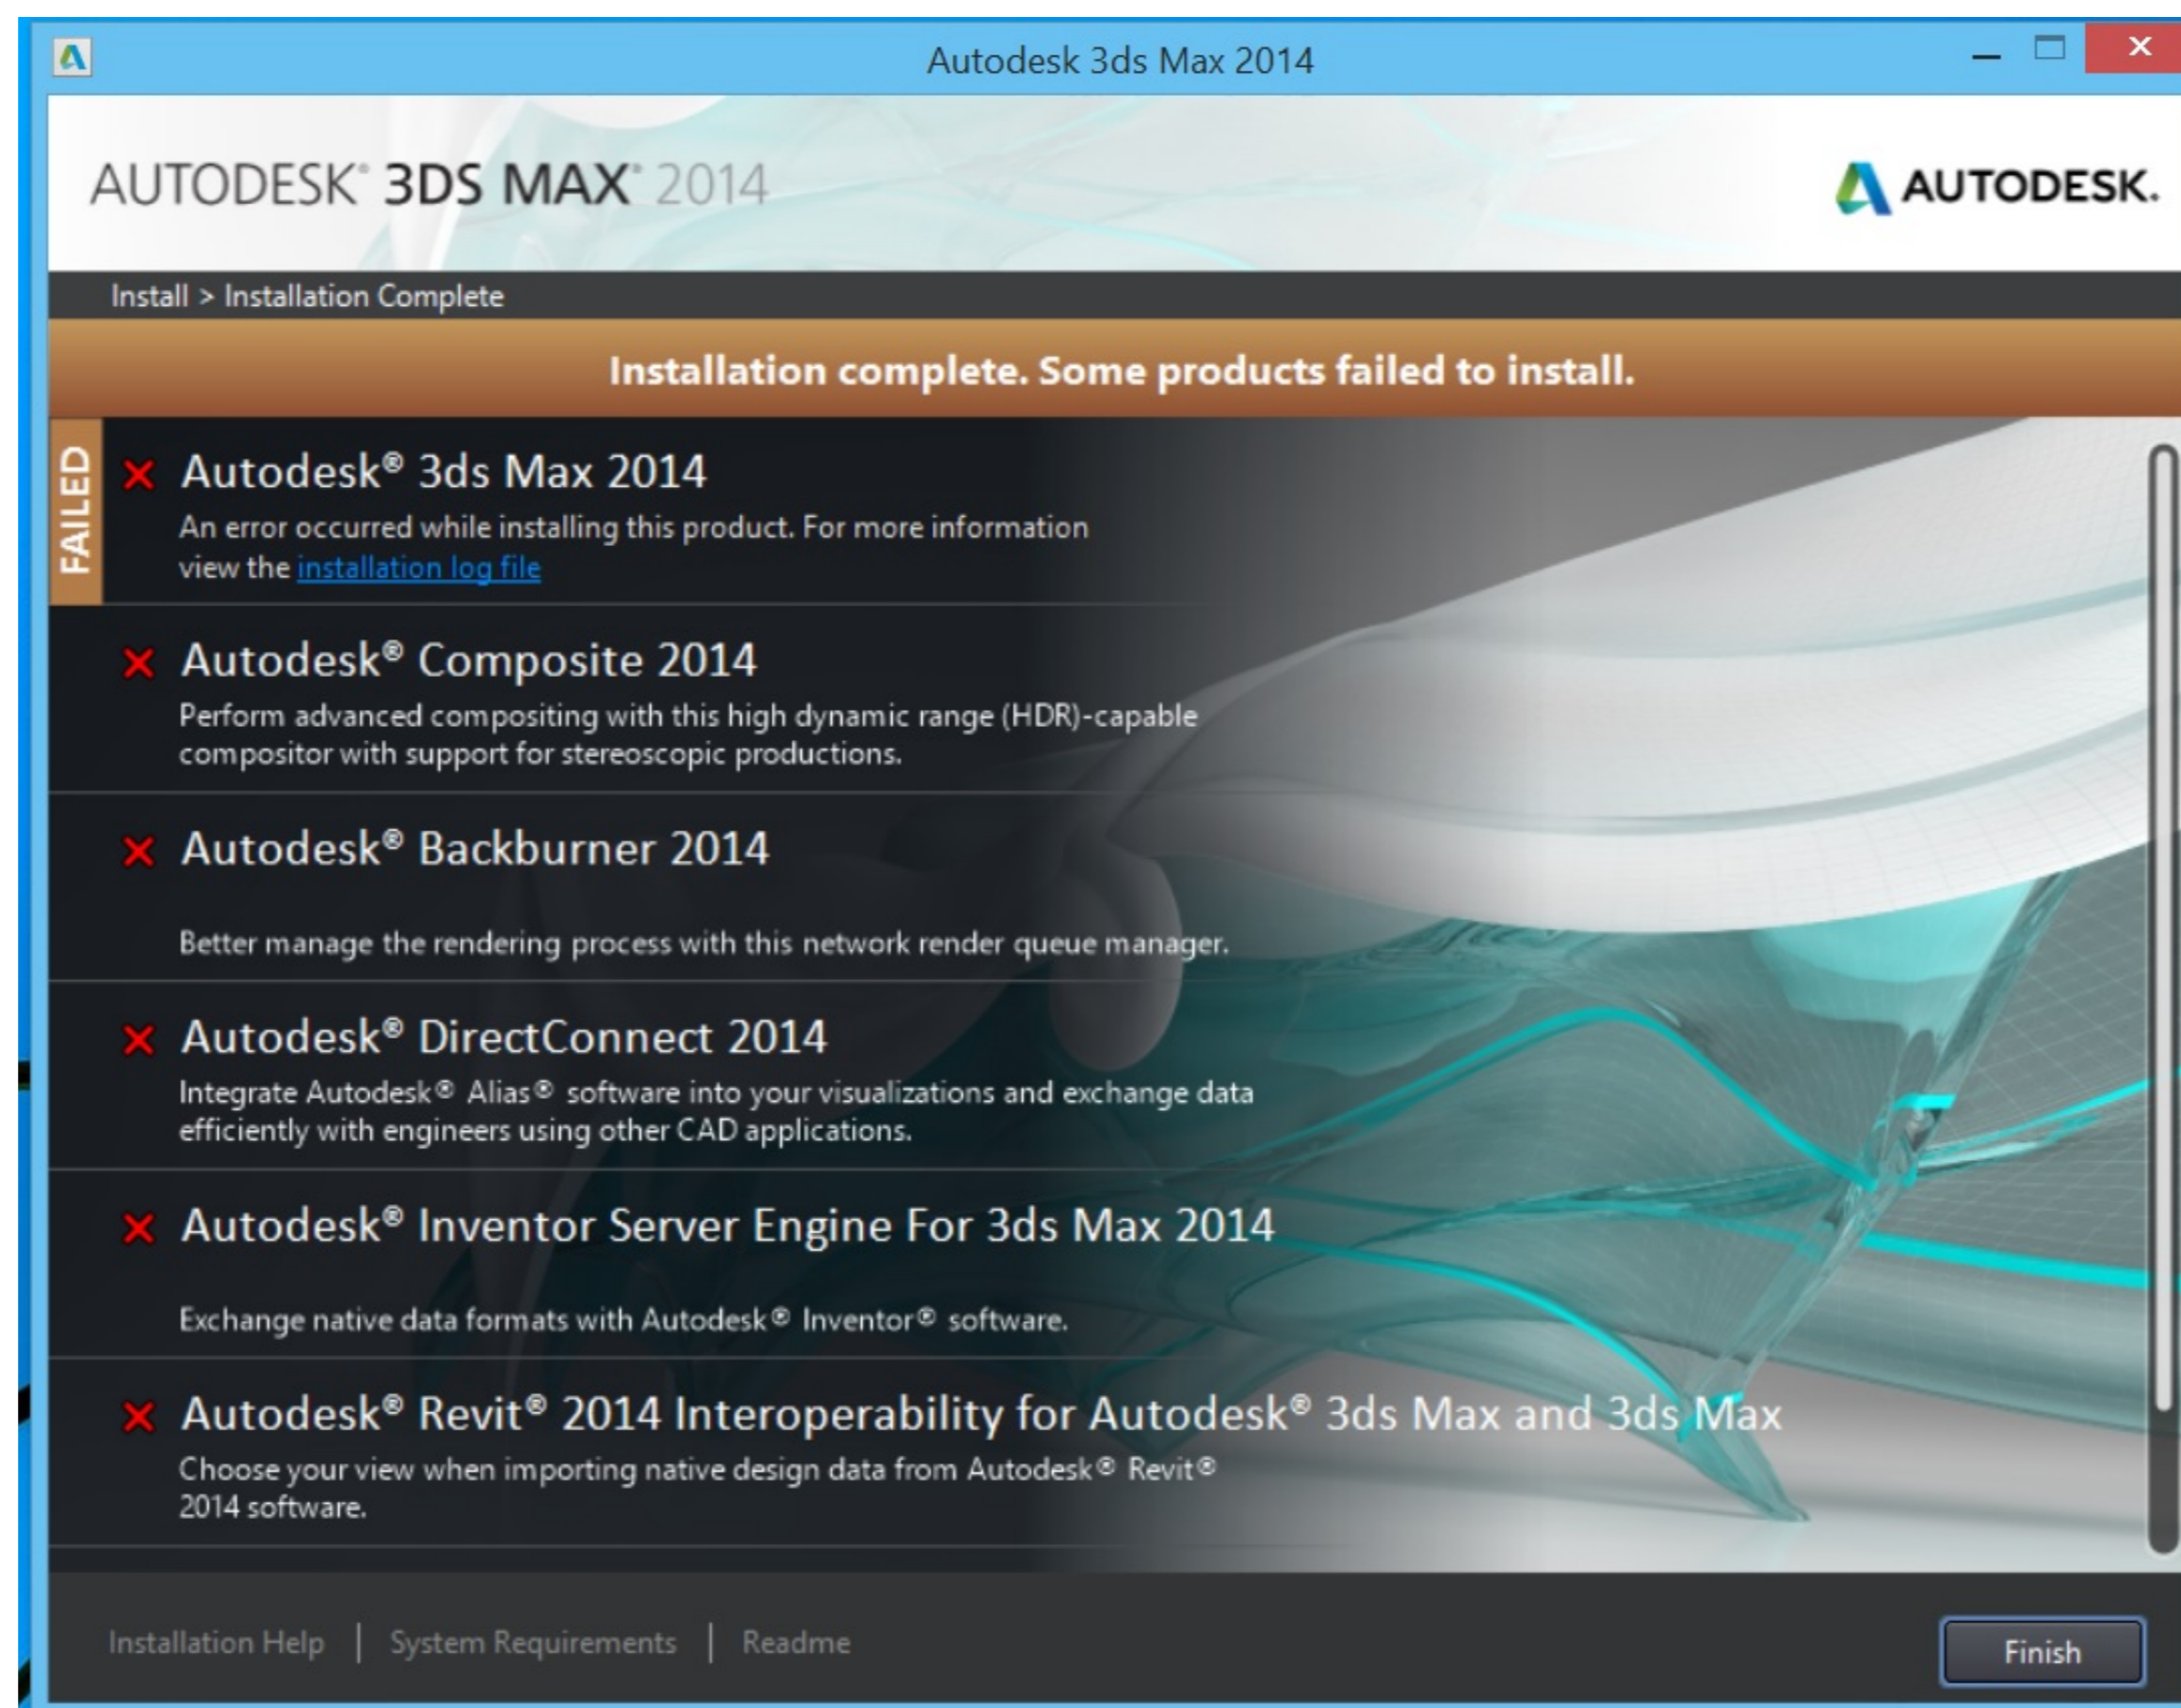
Autodesk 3ds Max 2014

AUTODESK® 3DS MAX® 2014

AUTODESK.

Install > Installation Complete

Installation complete. Some products failed to install.

FAILED

× Autodesk® 3ds Max 2014
An error occurred while installing this product. For more information view the installation log file

× Autodesk® Composite 2014
Perform advanced compositing with this high dynamic range (HDR)-capable compositor with support for stereoscopic productions.

× Autodesk® Backburner 2014
Better manage the rendering process with this network render queue manager.

× Autodesk® DirectConnect 2014
Integrate Autodesk® Alias® software into your visualizations and exchange data efficiently with engineers using other CAD applications.

× Autodesk® Inventor Server Engine For 3ds Max 2014
Exchange native data formats with Autodesk® Inventor® software.

× Autodesk® Revit® 2014 Interoperability for Autodesk® 3ds Max and 3ds Max
Choose your view when importing native design data from Autodesk® Revit® 2014 software.

Installation Help | System Requirements | Readme

Finish